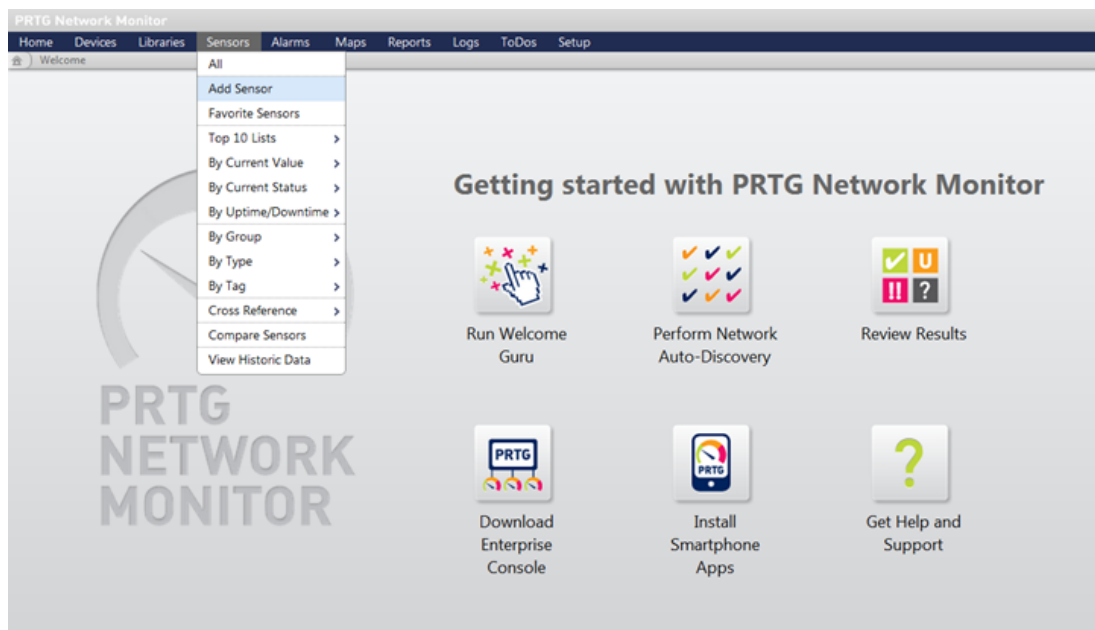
PRTG Network Monitor

Home Devices Libraries Sensors Alarms Maps Reports Logs ToDos Setup

Welcome

All
Add Sensor
Favorite Sensors
Top 10 Lists
By Current Value
By Current Status
By Uptime/Downtime
By Group
By Type
By Tag
Cross Reference
Compare Sensors
View Historic Data

PRTG NETWORK MONITOR

Getting started with PRTG Network Monitor

Run Welcome Guru

Perform Network Auto-Discovery

U
!!
?

Review Results

PRTG

Download Enterprise Console

PRTG

Install Smartphone Apps

?

Get Help and Support